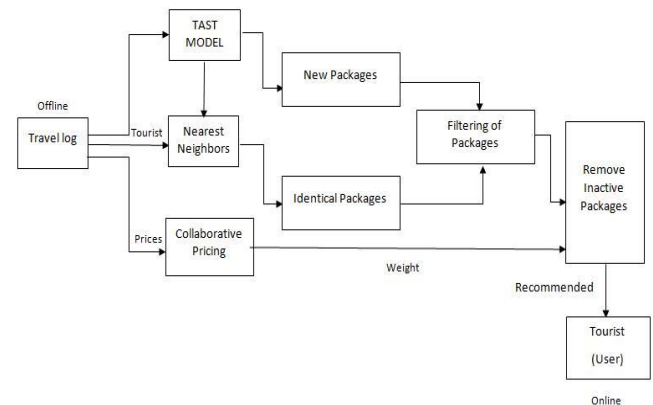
TAST MODEL

Offline

Travel log

Tourist

Nearest Neighbors

New Packages

Filtering of Packages

Identical Packages

Remove Inactive Packages

Prices

Collaborative Pricing

Weight

Recommended

Tourist (User)

Online